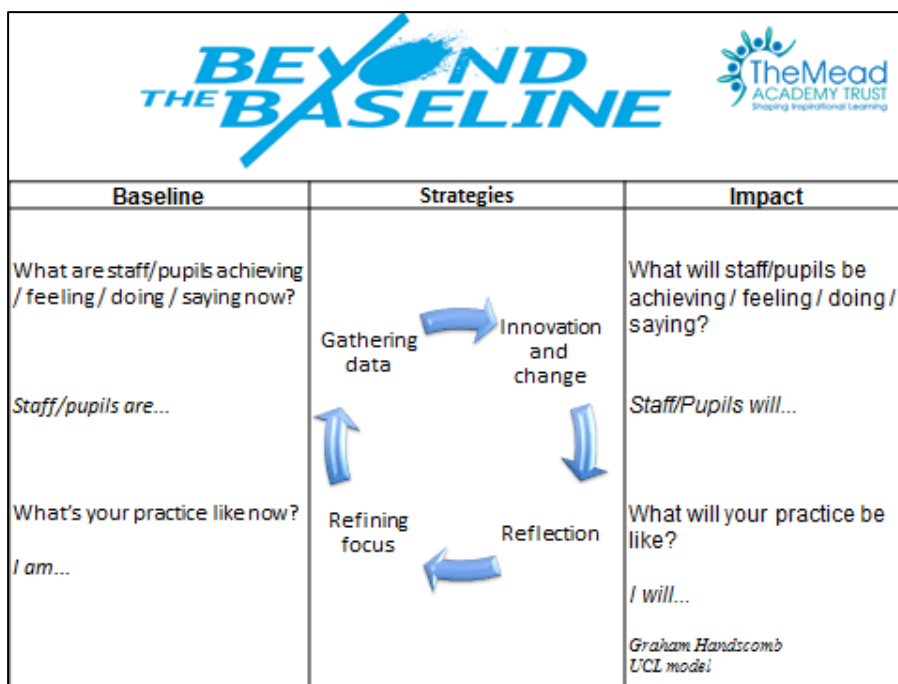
BEYOND THE BASELINE

TheMead ACADEMY TRUST
Shaping Inspirational Learning

| Baseline | Strategies | Impact |
|---|---|---|
| What are staff/pupils achieving / feeling / doing / saying now?<br><br>*Staff/pupils are...*<br><br>What's your practice like now?<br><br>*I am...* | Gathering data<br>Innovation and change<br>Reflection<br>Refining focus | What will staff/pupils be achieving / feeling / doing / saying?<br><br>*Staff/Pupils will...*<br><br>What will your practice be like?<br><br>*I will...*<br><br>*Graham Handscomb UCL model* |